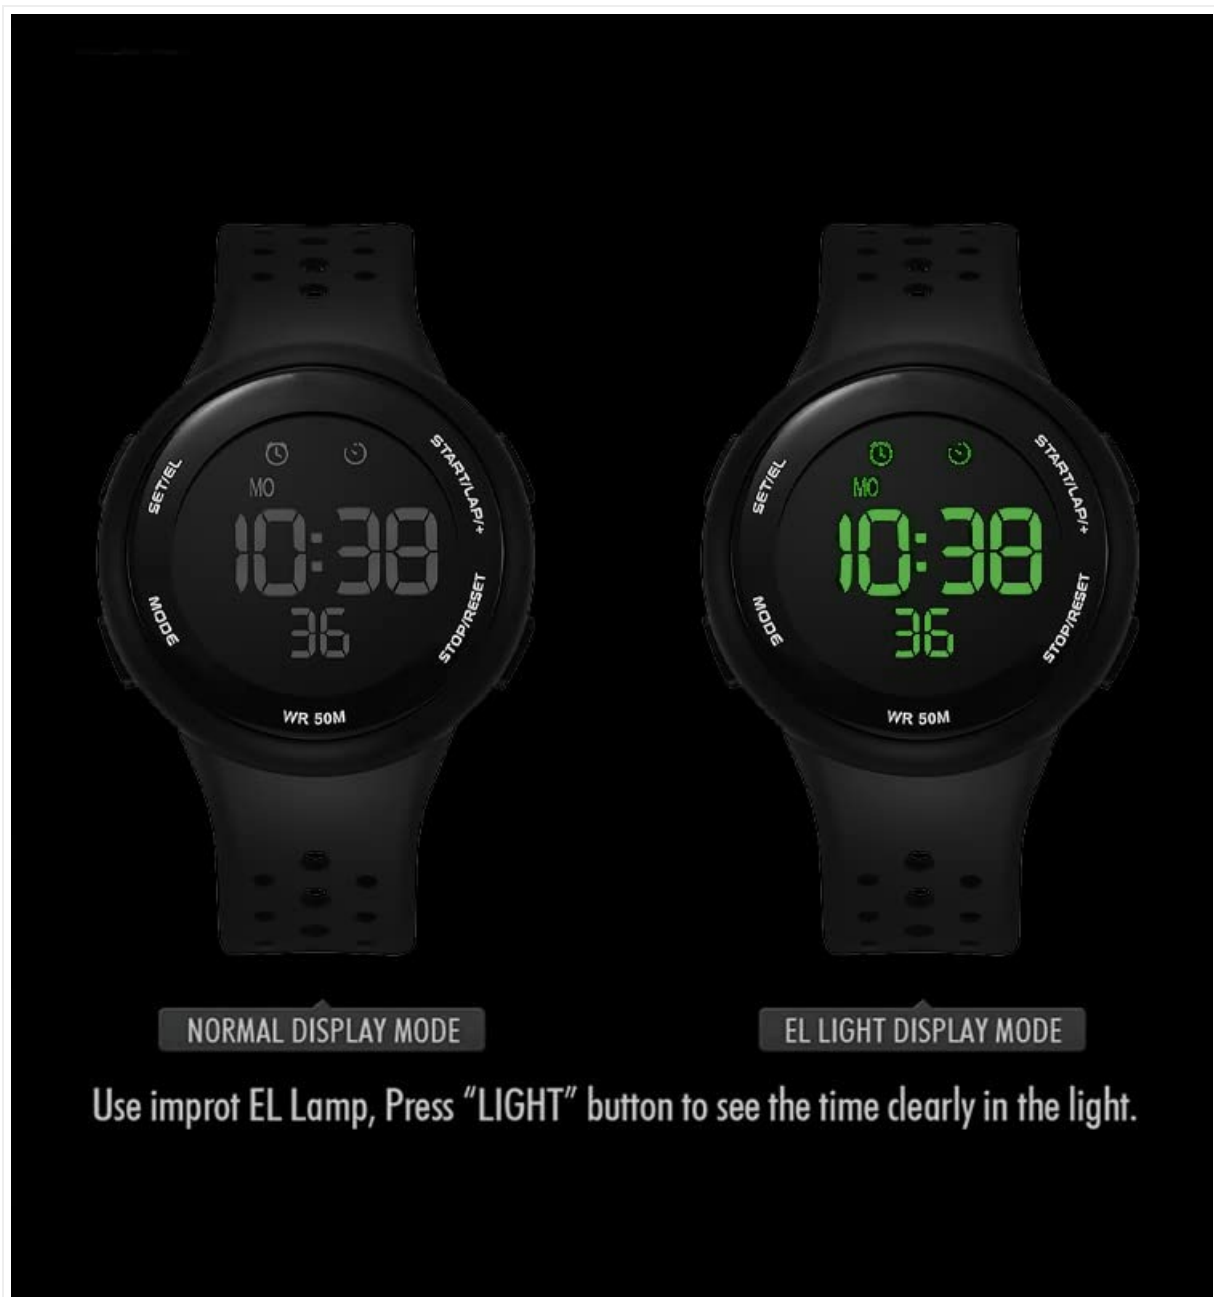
SET/EL
START/LAP/+
MO
10:38
36
MODE
STOP/RESET
WR 50M

SET/EL
START/LAP/+
MO
10:38
36
MODE
STOP/RESET
WR 50M

NORMAL DISPLAY MODE

EL LIGHT DISPLAY MODE

Use improt EL Lamp, Press "LIGHT" button to see the time clearly in the light.